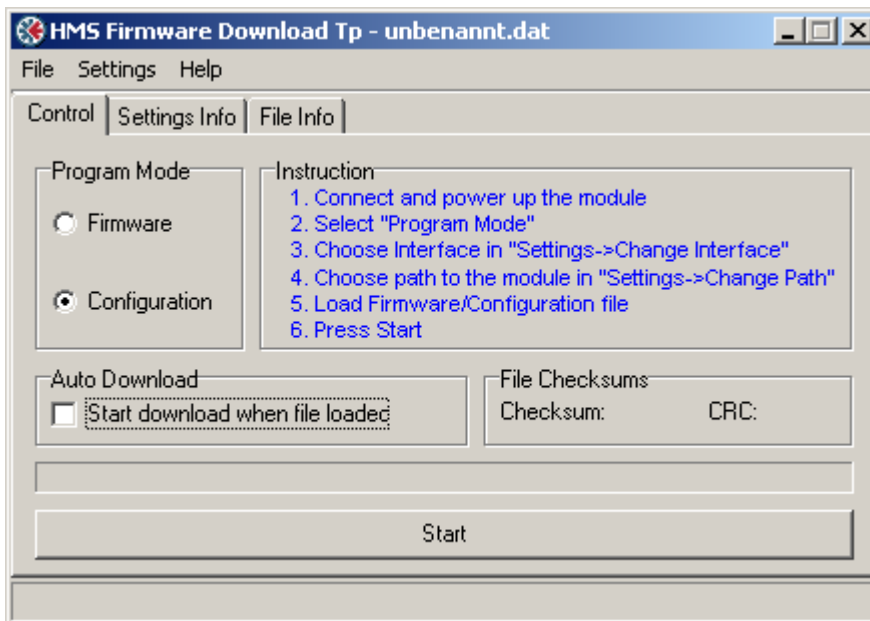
HMS Firmware Download Tp - unbenannt.dat

File Settings Help

Control | Settings Info | File Info

Program Mode

Firmware

Configuration

Instruction
1. Connect and power up the module
2. Select "Program Mode"
3. Choose Interface in "Settings->Change Interface"
4. Choose path to the module in "Settings->Change Path"
5. Load Firmware/Configuration file
6. Press Start

Auto Download
Start download when file loadec

File Checksums
Checksum: CRC:

Start